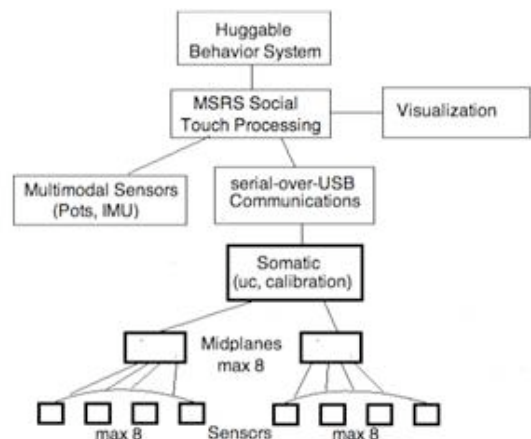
Huggable Behavior System

MSRS Social Touch Processing

Visualization

Multimodal Sensors (Pots, IMU)

serial-over-USB Communications

Somatic (uc, calibration)

Midplanes max 8

max 8

Sensors

max 8